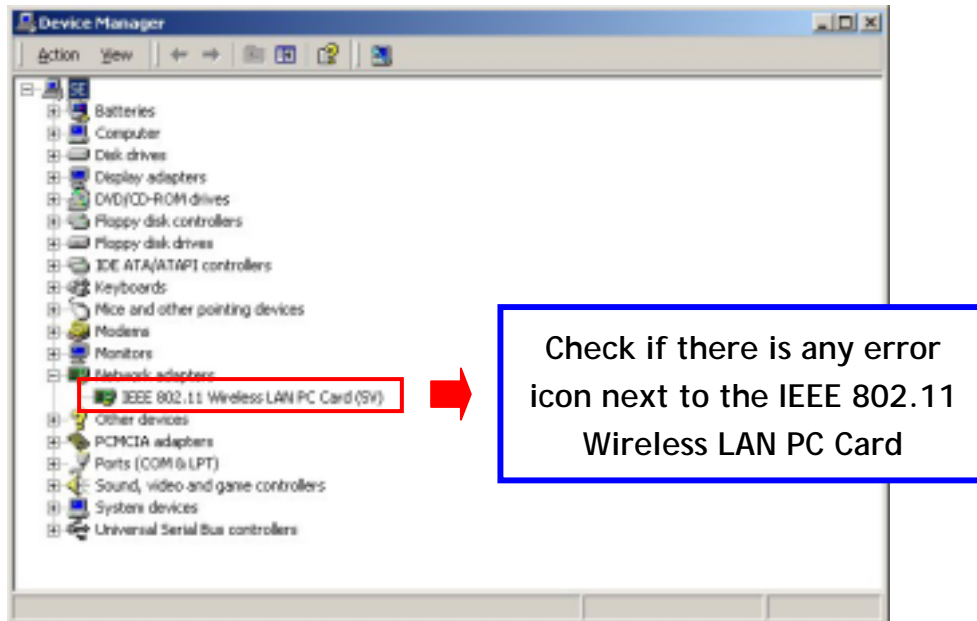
Device Manager

Action View

SE
Batteries
Computer
Disk drives
Display adapters
DVD/CD-ROM drives
Floppy disk controllers
Floppy disk drives
IDE ATA/ATAPI controllers
Keyboards
Mice and other pointing devices
Modems
Monitors
Network adapters
IEEE 802.11 Wireless LAN PC Card (SV)
Other devices
PCMCIA adapters
Ports (COM & LPT)
Sound, video and game controllers
System devices
Universal Serial Bus controllers

Check if there is any error icon next to the IEEE 802.11 Wireless LAN PC Card